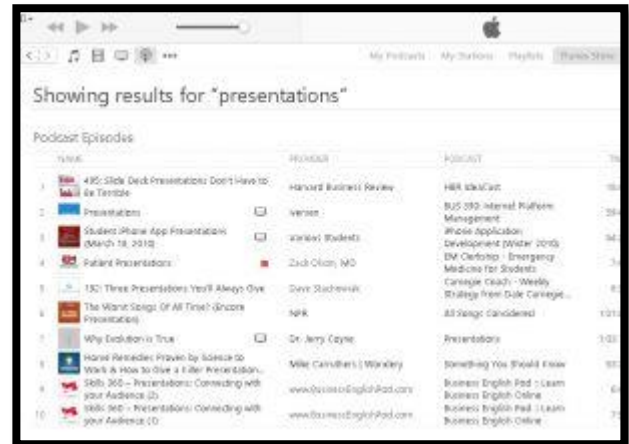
My Podcasts   My Stations   Playlists   iTunes Store

Showing results for "presentations"

Podcast Episodes

| | NAME | PROVIDER | PODCAST | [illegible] |
|---|---|---|---|---|
| 1 | 495: Slide Deck Presentations Don't Have to Be Terrible | Harvard Business Review | HBR IdeaCast | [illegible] |
| 2 | Presentations | Version | BUS 390: Internet Platform Management | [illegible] |
| 3 | Student iPhone App Presentations (March 18, 2010) | Various Students | iPhone Application Development (Winter 2010) | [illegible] |
| 4 | Patient Presentations | Zack Olson, MD | EM Clerkship - Emergency Medicine for Students | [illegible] |
| 5 | 130: Three Presentations You'll Always Give | Dave Stachowiak | Carnegie Coach - Weekly Strategy from Dale Carnegie... | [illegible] |
| 6 | The Worst Songs Of All Time? (Encore Presentation) | NPR | All Songs Considered | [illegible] |
| 7 | Why Evolution is True | Dr. Jerry Coyne | Presentations | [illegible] |
| 8 | Home Remedies Proven by Science to Work & How to Give a Killer Presentation... | Mike Carruthers \| Wondery | Something You Should Know | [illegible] |
| 9 | Skills 360 – Presentations: Connecting with your Audience (2) | www.BusinessEnglishPod.com | Business English Pod : Learn Business English Online | |
| 10 | Skills 360 – Presentations: Connecting with your Audience (1) | www.BusinessEnglishPod.com | Business English Pod : Learn Business English Online | |